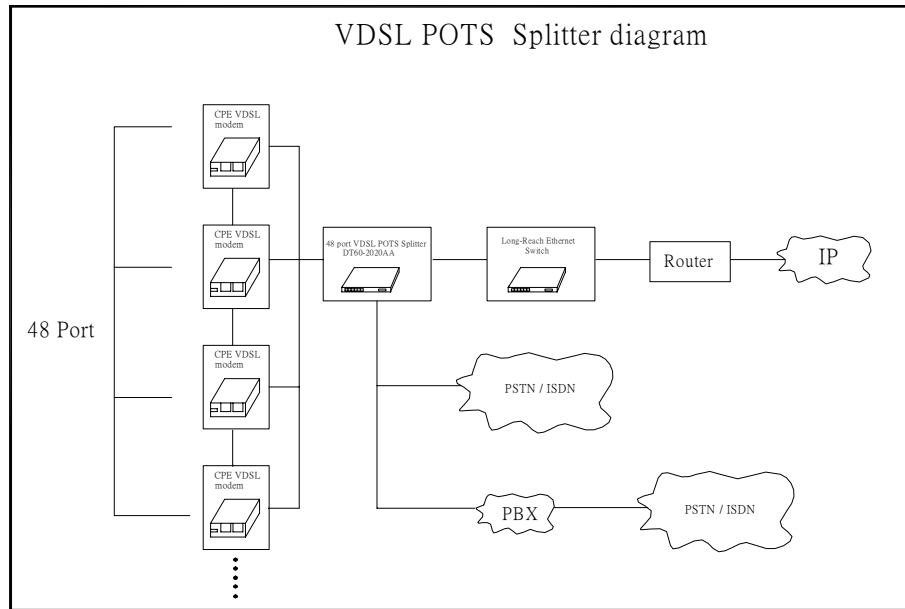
VDSL POTS Splitter diagram

48 Port

CPE VDSL modem

CPE VDSL modem

CPE VDSL modem

CPE VDSL modem

48 port VDSL POTS Splitter DT60-2020AA

Long-Reach Ethernet Switch

Router

IP

PSTN / ISDN

PBX

PSTN / ISDN